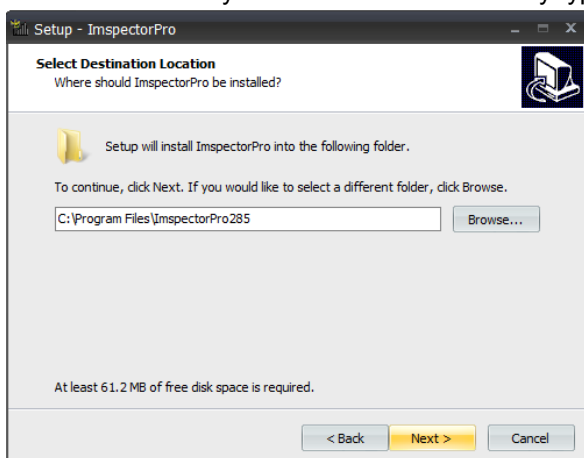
Setup - ImspectorPro

Select Destination Location
Where should ImspectorPro be installed?

Setup will install ImspectorPro into the following folder.

To continue, click Next. If you would like to select a different folder, click Browse.

C:\Program Files\ImspectorPro285

Browse...

At least 61.2 MB of free disk space is required.

< Back

Next >

Cancel